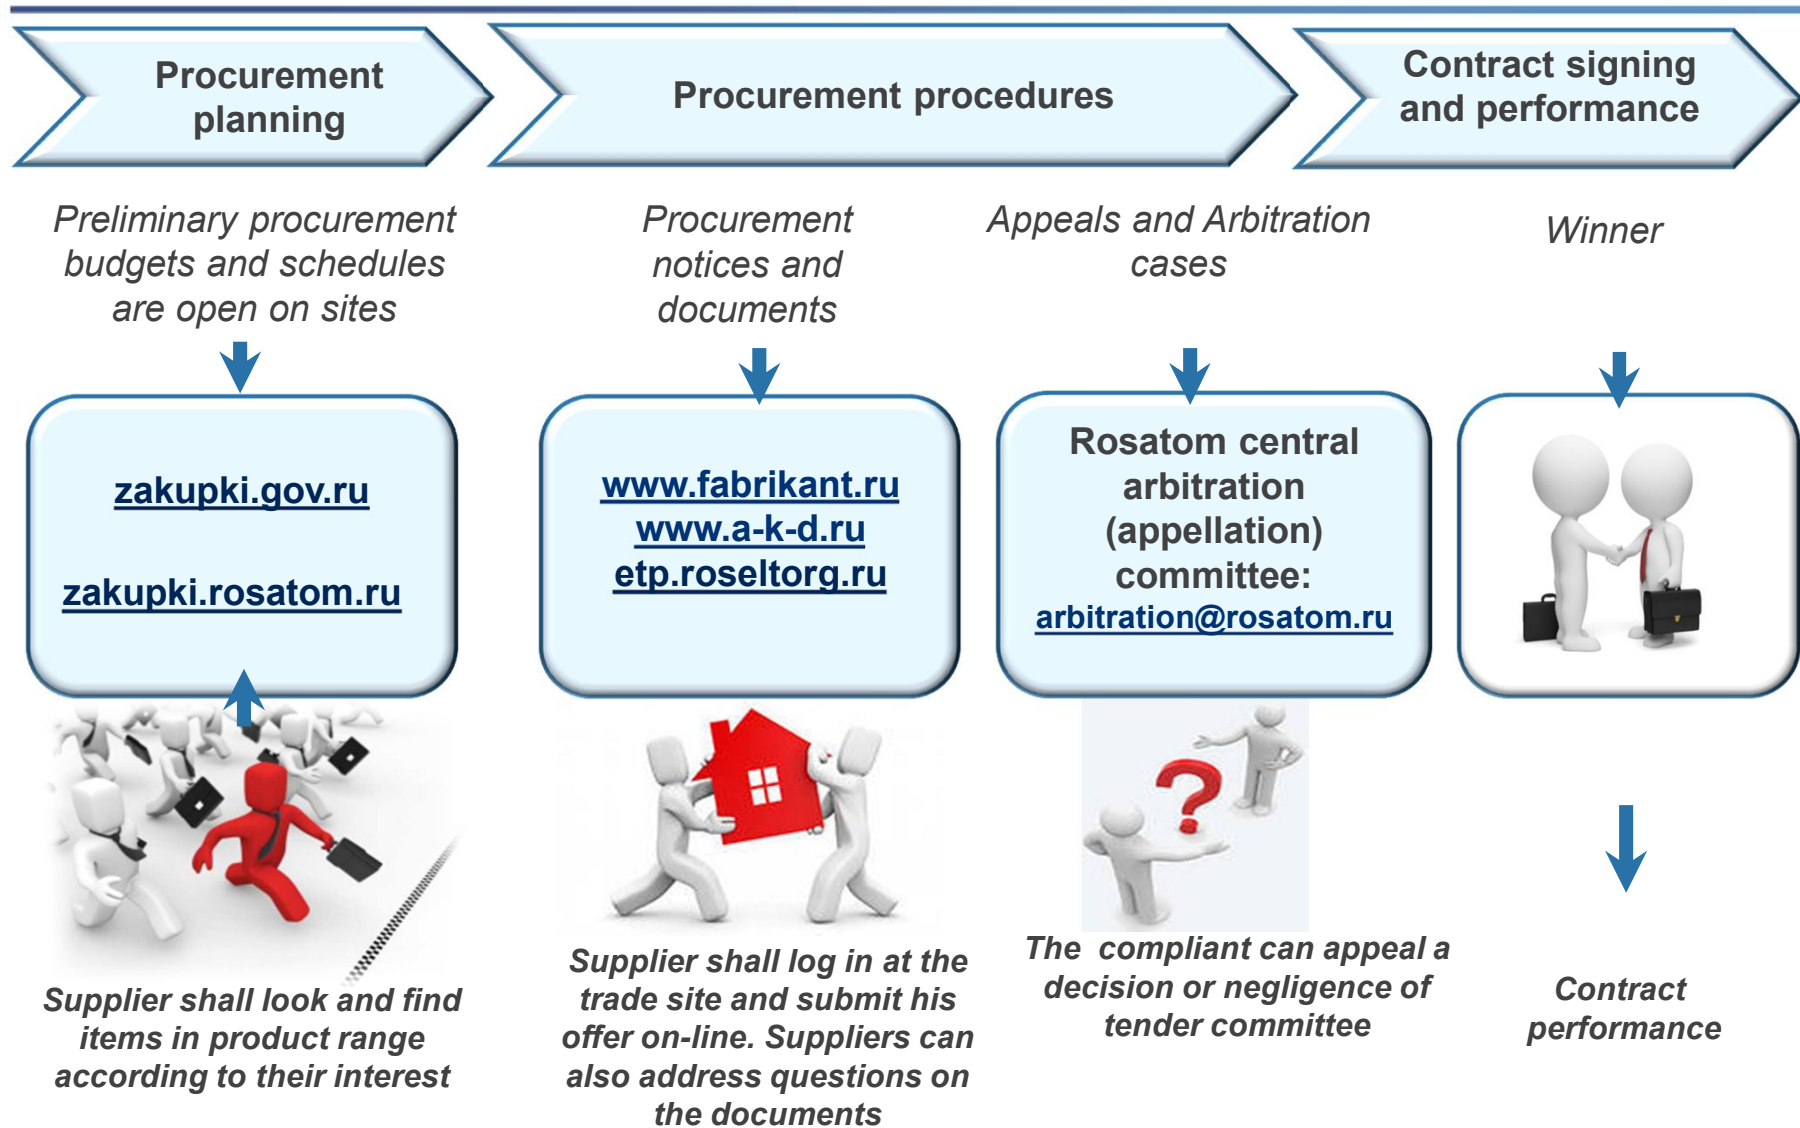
Procurement planning

Procurement procedures

Contract signing and performance

Preliminary procurement budgets and schedules are open on sites

Procurement notices and documents

Appeals and Arbitration cases

Winner

zakupki.gov.ru

zakupki.rosatom.ru

www.fabrikant.ru
www.a-k-d.ru
etp.roseltorg.ru

Rosatom central arbitration (appellation) committee:
arbitration@rosatom.ru

Supplier shall look and find items in product range according to their interest

Supplier shall log in at the trade site and submit his offer on-line. Suppliers can also address questions on the documents

The compliant can appeal a decision or negligence of tender committee

Contract performance